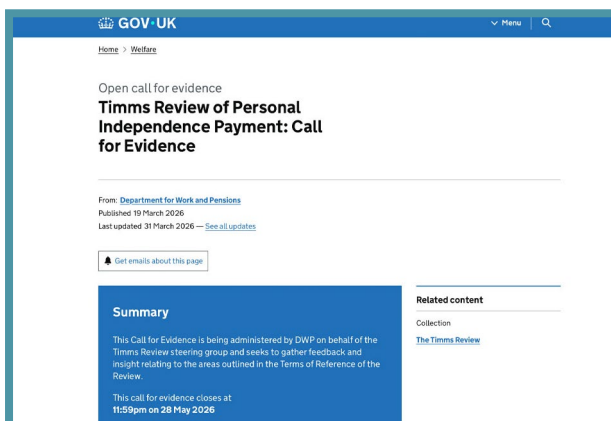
GOV.UK

Menu

Home > Welfare

Open call for evidence
Timms Review of Personal Independence Payment: Call for Evidence

From: Department for Work and Pensions
Published 19 March 2026
Last updated 31 March 2026 — See all updates

Get emails about this page

Summary

This Call for Evidence is being administered by DWP on behalf of the Timms Review steering group and seeks to gather feedback and insight relating to the areas outlined in the Terms of Reference of the Review.

This call for evidence closes at
11:59pm on 28 May 2026

Related content

Collection

The Timms Review